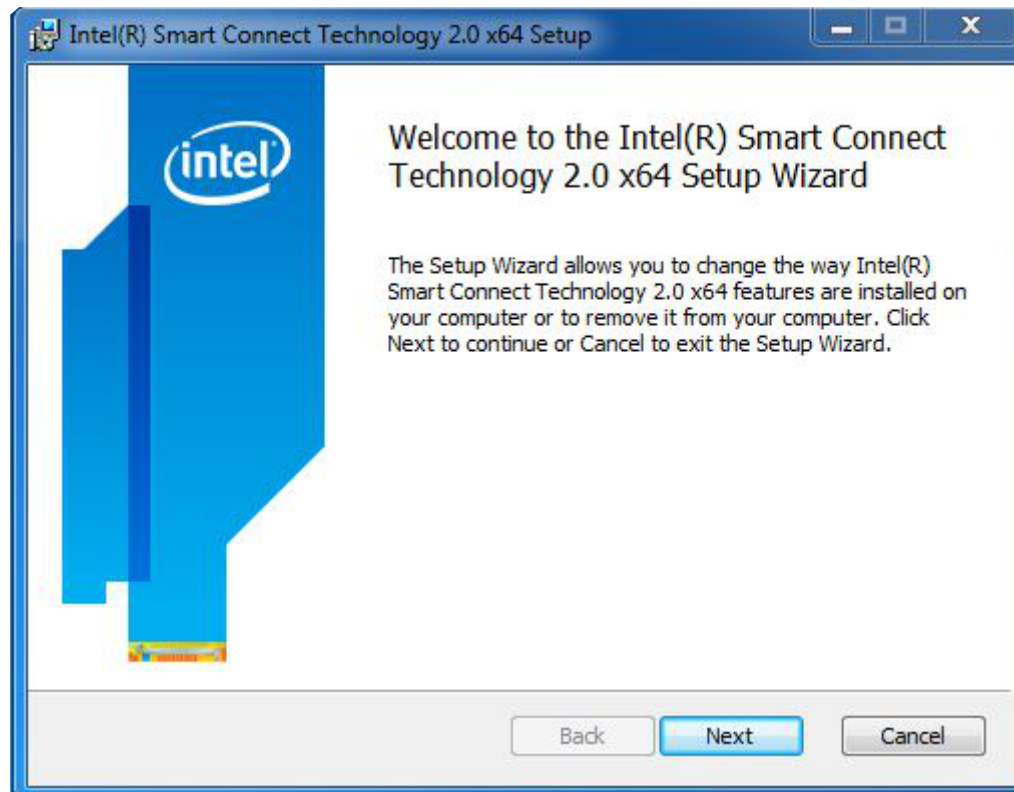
Intel(R) Smart Connect Technology 2.0 x64 Setup

intel

Welcome to the Intel(R) Smart Connect Technology 2.0 x64 Setup Wizard

The Setup Wizard allows you to change the way Intel(R) Smart Connect Technology 2.0 x64 features are installed on your computer or to remove it from your computer. Click Next to continue or Cancel to exit the Setup Wizard.

Back Next Cancel